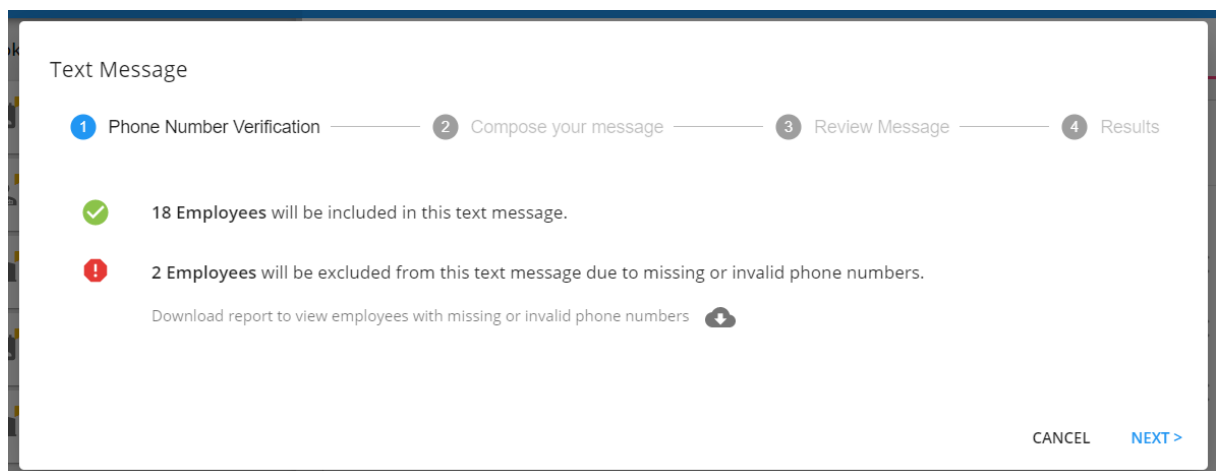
Text Message

1 Phone Number Verification 2 Compose your message 3 Review Message 4 Results

18 Employees will be included in this text message.

2 Employees will be excluded from this text message due to missing or invalid phone numbers.

Download report to view employees with missing or invalid phone numbers

CANCEL NEXT >